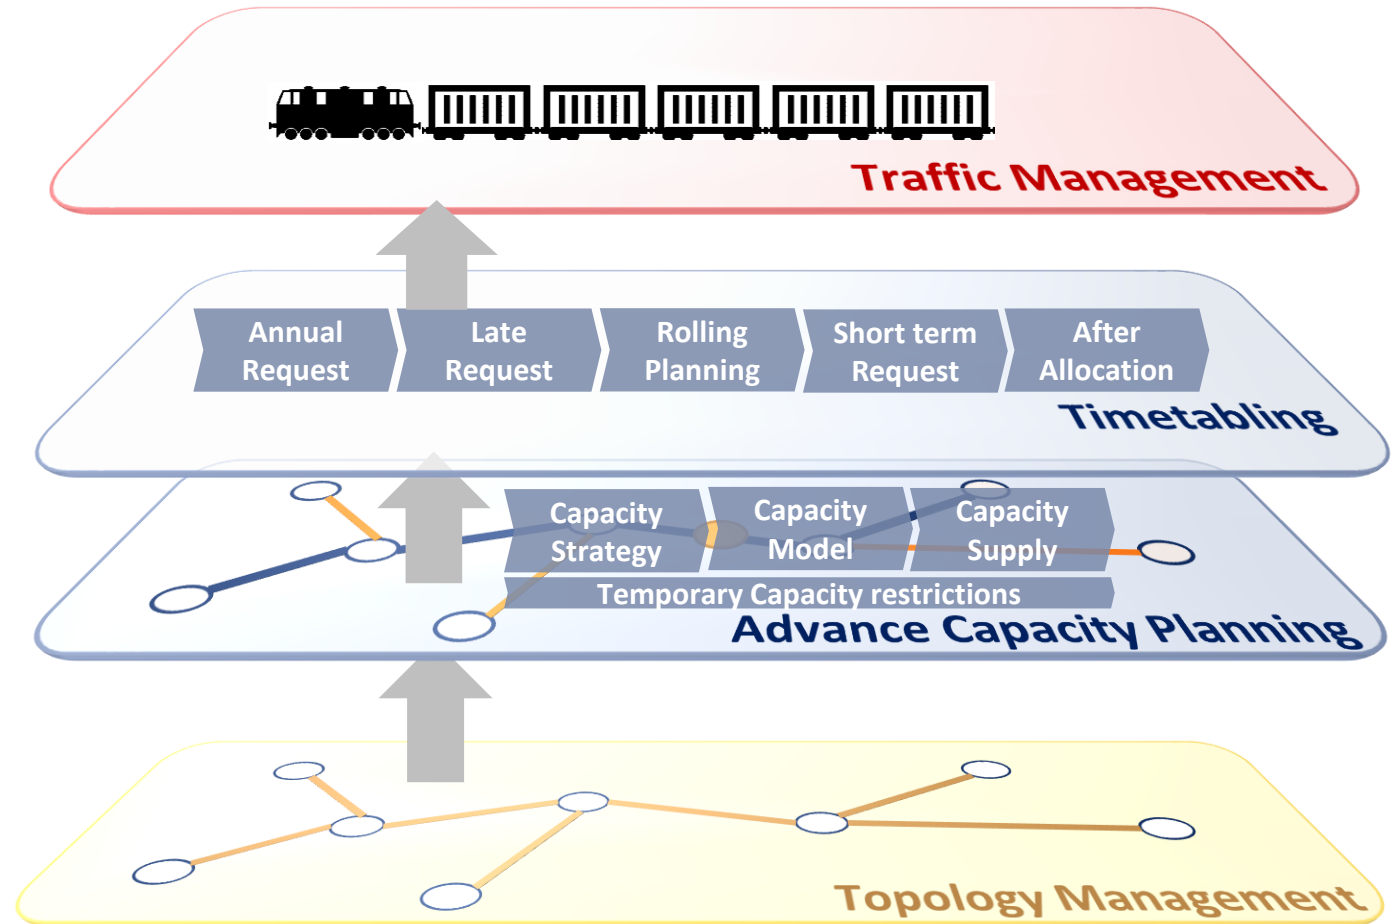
Traffic Management

Annual Request

Late Request

Rolling Planning

Short term Request

After Allocation

Timetabling

Capacity Strategy

Capacity Model

Capacity Supply

Temporary Capacity restrictions

Advance Capacity Planning

Topology Management